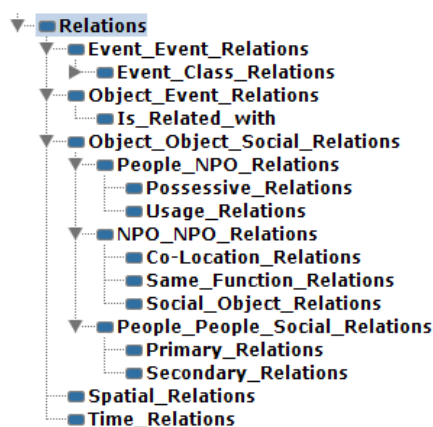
Relations
Event_Event_Relations
Event_Class_Relations
Object_Event_Relations
Is_Related_with
Object_Object_Social_Relations
People_NPO_Relations
Possessive_Relations
Usage_Relations
NPO_NPO_Relations
Co-Location_Relations
Same_Function_Relations
Social_Object_Relations
People_People_Social_Relations
Primary_Relations
Secondary_Relations
Spatial_Relations
Time_Relations